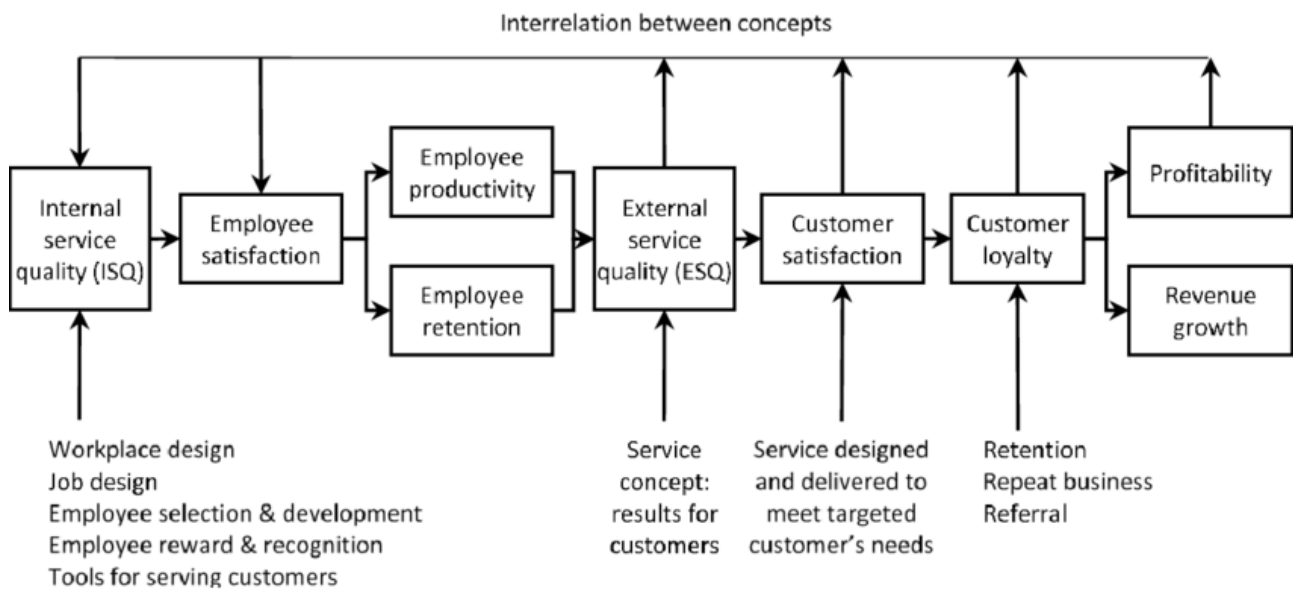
Interrelation between concepts

Internal service quality (ISQ)

Employee satisfaction

Employee productivity

Employee retention

External service quality (ESQ)

Customer satisfaction

Customer loyalty

Profitability

Revenue growth

Workplace design
Job design
Employee selection & development
Employee reward & recognition
Tools for serving customers

Service concept: results for customers

Service designed and delivered to meet targeted customer's needs

Retention
Repeat business
Referral